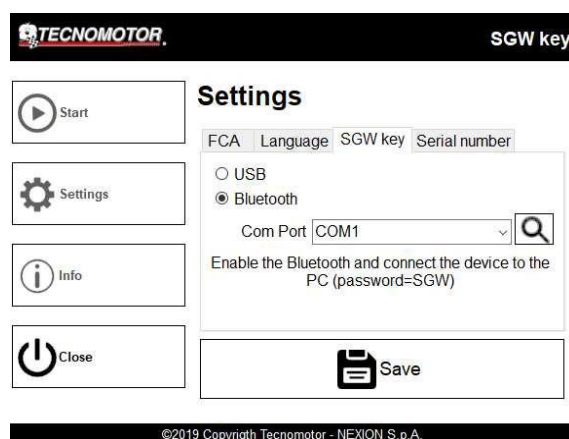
TECNOMOTOR.

SGW key

Start

Settings

Info

Close

Settings

FCA | Language | SGW key | Serial number

USB
Bluetooth

Com Port COM1

Enable the Bluetooth and connect the device to the PC (password=SGW)

Save

©2019 Copyrigth Tecnomotor - NEXION S.p.A.